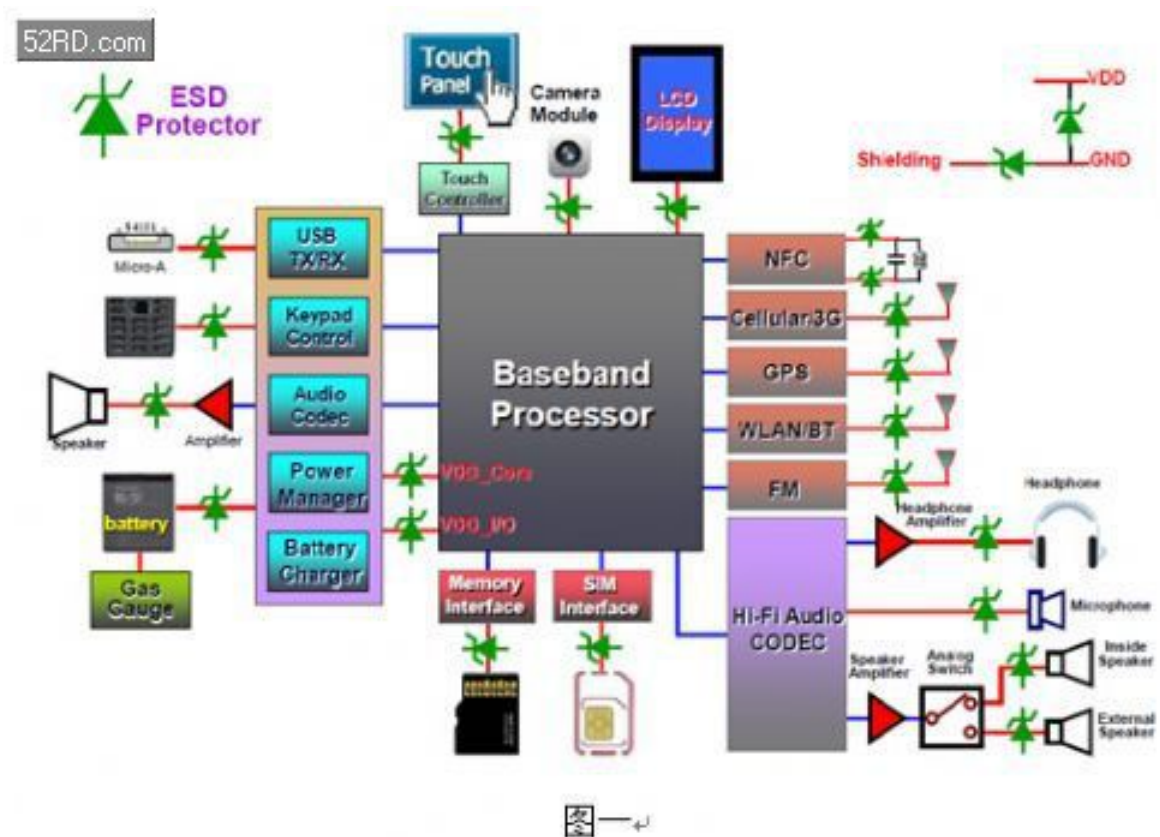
52RD.com

ESD Protector

Touch Panel

Camera Module

LCD Display

VDD

Shielding

GND

Touch Controller

Micro-A

USB TX/RX

Keypad Control

Speaker

Amplifier

Audio Codec

battery

Power Manager

Battery Charger

Gas Gauge

Baseband Processor

VDD_Core

VDD_I/O

Memory Interface

SIM Interface

NFC

Cellular 3G

GPS

WLAN/BT

FM

Headphone Amplifier

Headphone

Microphone

HI-Fi Audio CODEC

Speaker Amplifier

Analog Switch

Inside Speaker

External Speaker

图一